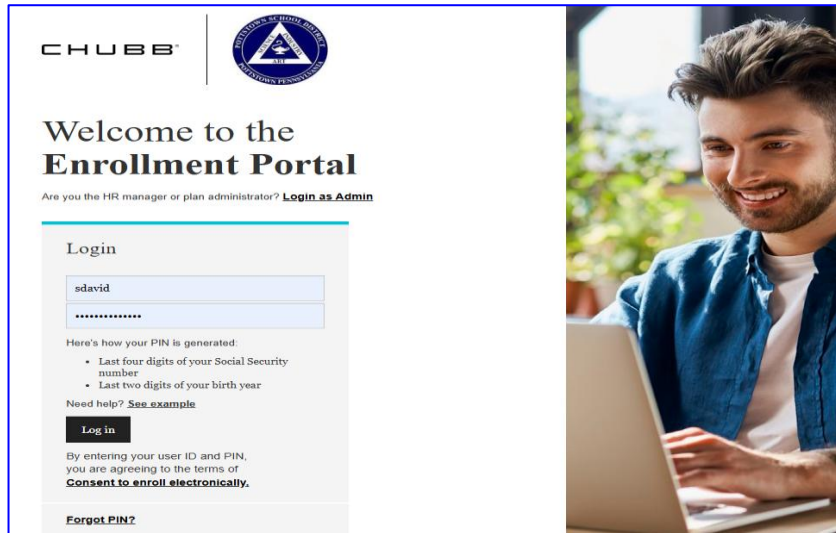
CHUBB

POTTSTOWN SCHOOL DISTRICT
POTTSTOWN PENNSYLVANIA

Welcome to the
Enrollment Portal

Are you the HR manager or plan administrator? Login as Admin

Login

sdavid

••••••••••••••

Here's how your PIN is generated:

- Last four digits of your Social Security number
- Last two digits of your birth year

Need help? See example

Log in

By entering your user ID and PIN, you are agreeing to the terms of Consent to enroll electronically.

Forgot PIN?